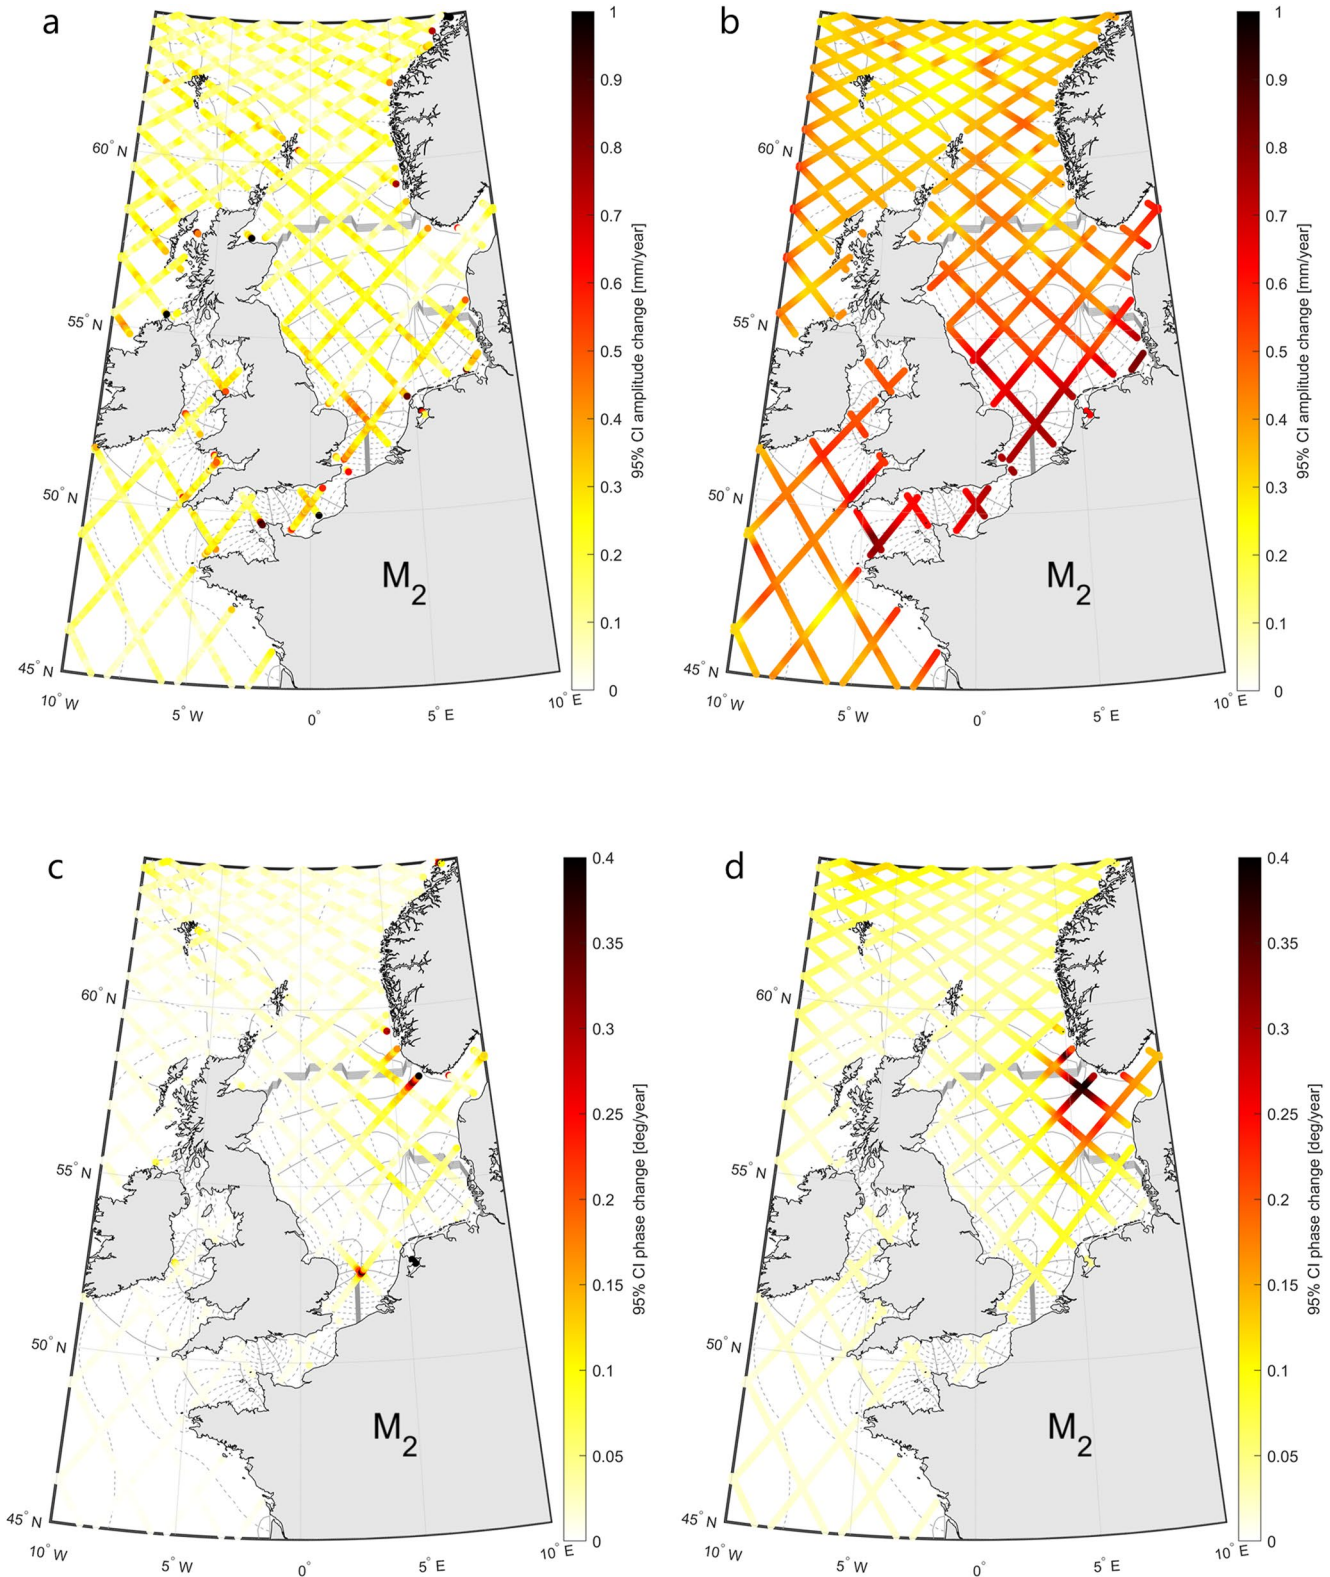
a

60° N
55° N
50° N
45° N
10° W
5° W
0°
5° E
10° E

$M_2$

95% CI amplitude change [mm/year]
1
0.9
0.8
0.7
0.6
0.5
0.4
0.3
0.2
0.1
0

b

60° N
55° N
50° N
45° N
10° W
5° W
0°
5° E
10° E

$M_2$

95% CI amplitude change [mm/year]
1
0.9
0.8
0.7
0.6
0.5
0.4
0.3
0.2
0.1
0

c

60° N
55° N
50° N
45° N
10° W
5° W
0°
5° E
10° E

$M_2$

95% CI phase change [deg/year]
0.4
0.35
0.3
0.25
0.2
0.15
0.1
0.05
0

d

60° N
55° N
50° N
45° N
10° W
5° W
0°
5° E
10° E

$M_2$

95% CI phase change [deg/year]
0.4
0.35
0.3
0.25
0.2
0.15
0.1
0.05
0